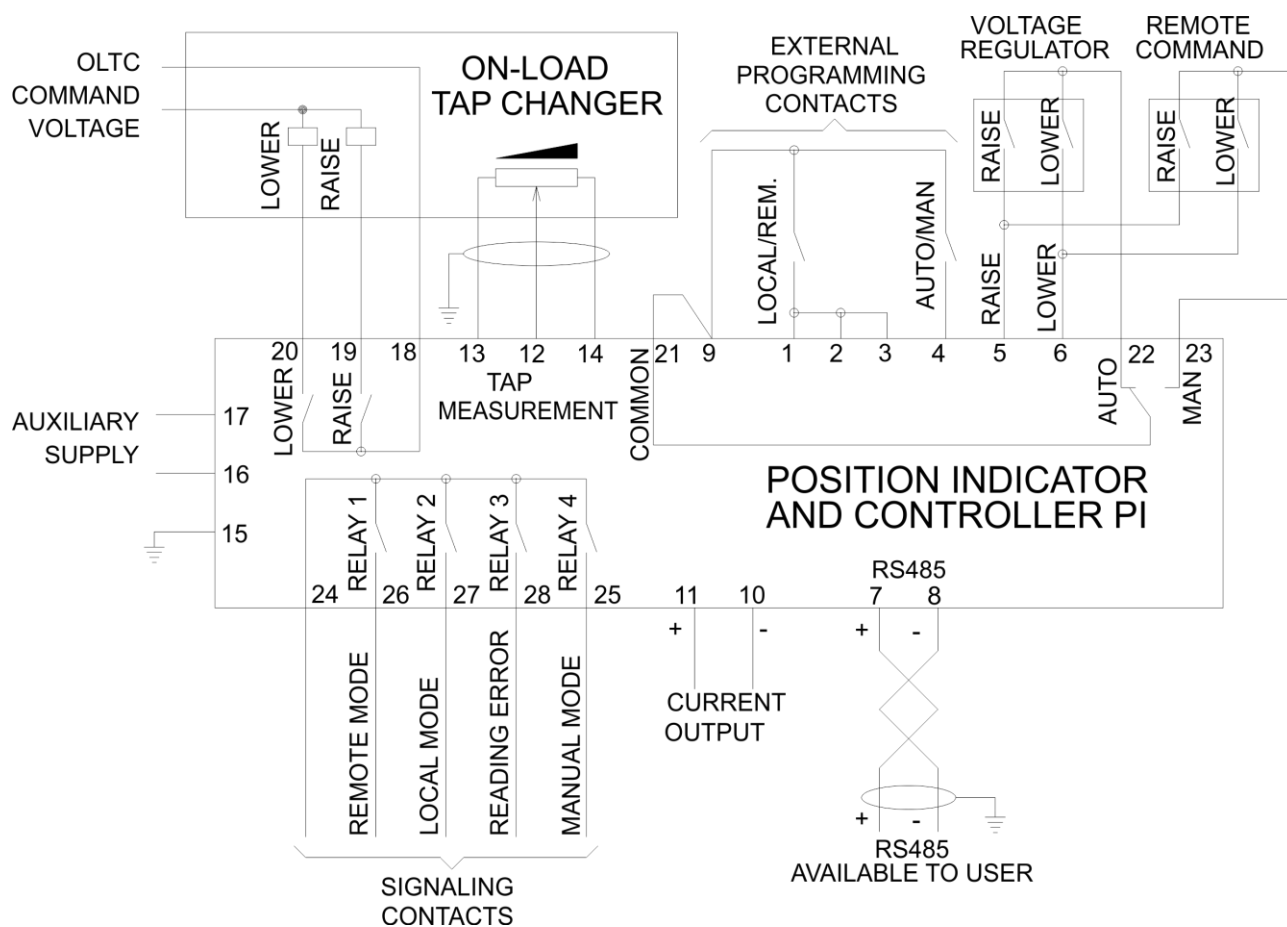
OLTC COMMAND VOLTAGE

ON-LOAD TAP CHANGER

LOWER
RAISE

EXTERNAL PROGRAMMING CONTACTS

VOLTAGE REGULATOR
RAISE
LOWER

REMOTE COMMAND
RAISE
LOWER

LOCAL/REM.
AUTO/MAN
RAISE
LOWER

20 19 18
13 12 14
21 9
1 2 3 4 5 6 22 23

LOWER
RAISE
TAP MEASUREMENT
COMMON
AUTO
MAN

AUXILIARY SUPPLY
17
16
15

POSITION INDICATOR AND CONTROLLER PI

RELAY 1
RELAY 2
RELAY 3
RELAY 4

24 26 27 28 25 11 10
RS485
7 8

+ -
+ -

REMOTE MODE
LOCAL MODE
READING ERROR
MANUAL MODE

CURRENT OUTPUT

+ -
RS485
AVAILABLE TO USER

SIGNALING CONTACTS